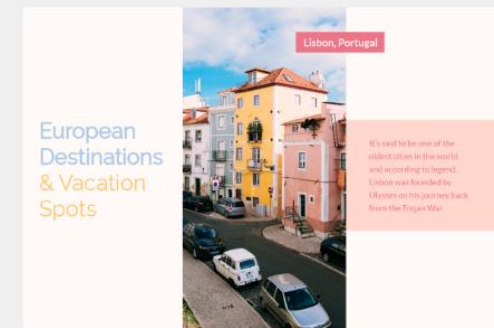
European Destinations & Vacation Spots

Lisbon, Portugal

It's said to be one of the oldest cities in the world and according to legend, Lisbon was founded by Ulysses on his journey back from the Trojan War.